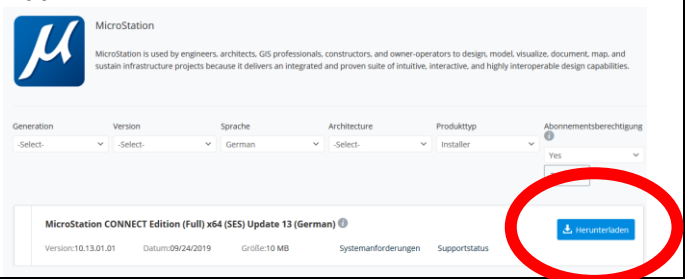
MicroStation

MicroStation is used by engineers, architects, GIS professionals, constructors, and owner-operators to design, model, visualize, document, map, and sustain infrastructure projects because it delivers an integrated and proven suite of intuitive, interactive, and highly interoperable design capabilities.

| Generation | Version | Sprache | Architecture | Produkttyp | Abonnementsberechtigung |
|---|---|---|---|---|---|
| -Select- | -Select- | German | -Select- | Installer | Yes |

MicroStation CONNECT Edition (Full) x64 (SES) Update 13 (German)

Herunterladen

Version:10.13.01.01 Datum:09/24/2019 Größe:10 MB Systemanforderungen Supportstatus